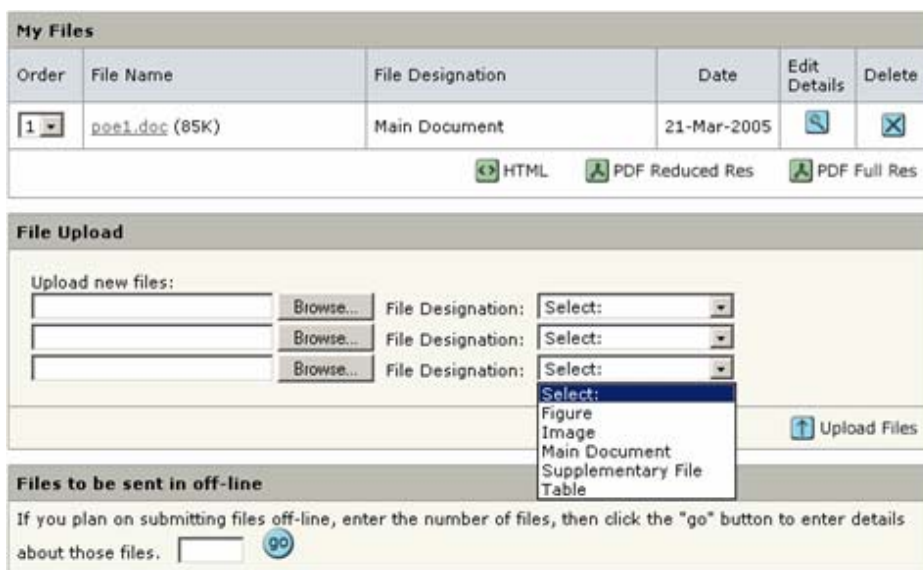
My Files

| Order | File Name | File Designation | Date | Edit Details | Delete |
|---|---|---|---|---|---|
| 1 | poe1.doc (85K) | Main Document | 21-Mar-2005 | | |

HTML PDF Reduced Res PDF Full Res

File Upload

Upload new files:

Browse... File Designation: Select:
Browse... File Designation: Select:
Browse... File Designation: Select:

Select:
Figure
Image
Main Document
Supplementary File
Table

Upload Files

Files to be sent in off-line

If you plan on submitting files off-line, enter the number of files, then click the "go" button to enter details about those files.

go